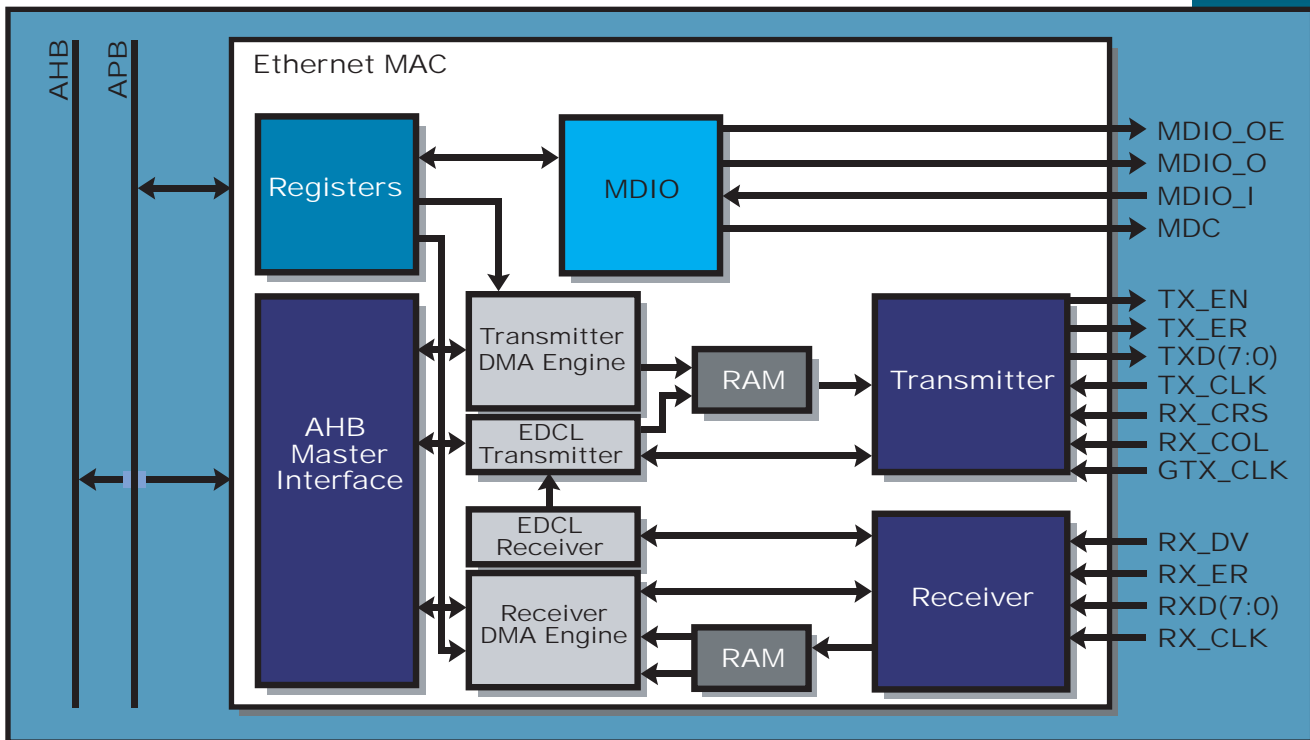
AHB
APB
Ethernet MAC
Registers
MDIO
MDIO_OE
MDIO_O
MDIO_I
MDC
AHB Master Interface
Transmitter DMA Engine
RAM
Transmitter
TX_EN
TX_ER
TXD(7:0)
TX_CLK
RX_CRS
RX_COL
GTX_CLK
EDCL Transmitter
EDCL Receiver
Receiver
RX_DV
RX_ER
RXD(7:0)
RX_CLK
Receiver DMA Engine
RAM